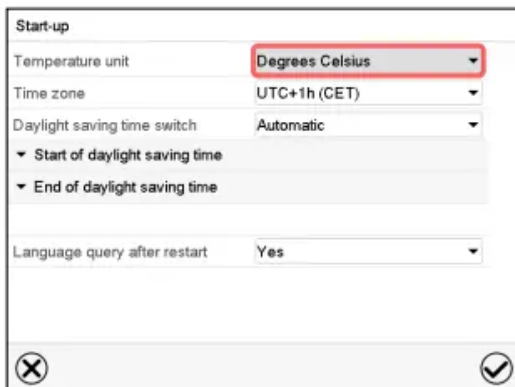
Start-up

| | |
|---|---|
| Temperature unit | Degrees Celsius |
| Time zone | UTC+1h (CET) |
| Daylight saving time switch | Automatic |

Start of daylight saving time

End of daylight saving time

| | |
|---|---|
| Language query after restart | Yes |